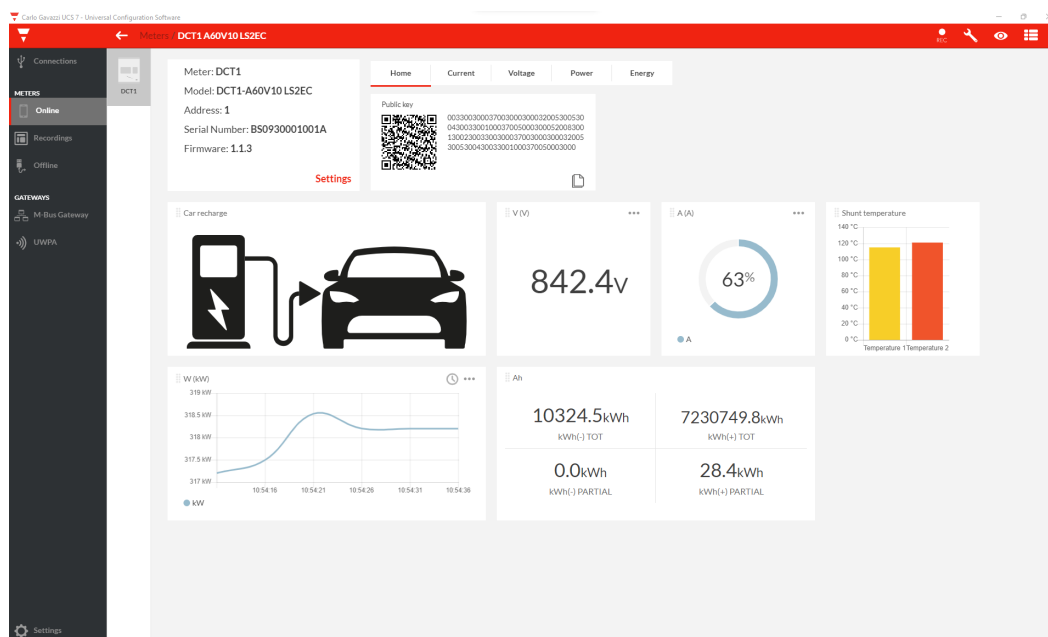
Carlo Gavazzi UCS 7 - Universal Configuration Software

Meters / DCT1 A60V10 LS2EC

REC

Connections

METERS

Online

Recordings

Offline

GATEWAYS

M-Bus Gateway

UWPA

Settings

DCT1

Meter: DCT1
Model: DCT1-A60V10 LS2EC
Address: 1
Serial Number: BS0930001001A
Firmware: 1.1.3

Settings

Home | Current | Voltage | Power | Energy

Public key

003300300037003000300032005300530043003300100037005000300052008300130023003300300037003000300032005300530043003300100037005003000

Car recharge

V (V)

842.4V

A (A)

63%

A

Shunt temperature

140 °C
120 °C
100 °C
80 °C
60 °C
40 °C
20 °C
0 °C

Temperature 1 Temperature 2

W (kW)

319 kW
318.5 kW
318 kW
317.5 kW
317 kW

10:54:16 10:54:21 10:54:26 10:54:31 10:54:36

kW

Ah

10324.5kWh
kWh(-) TOT

7230749.8kWh
kWh(+) TOT

0.0kWh
kWh(-) PARTIAL

28.4kWh
kWh(+) PARTIAL